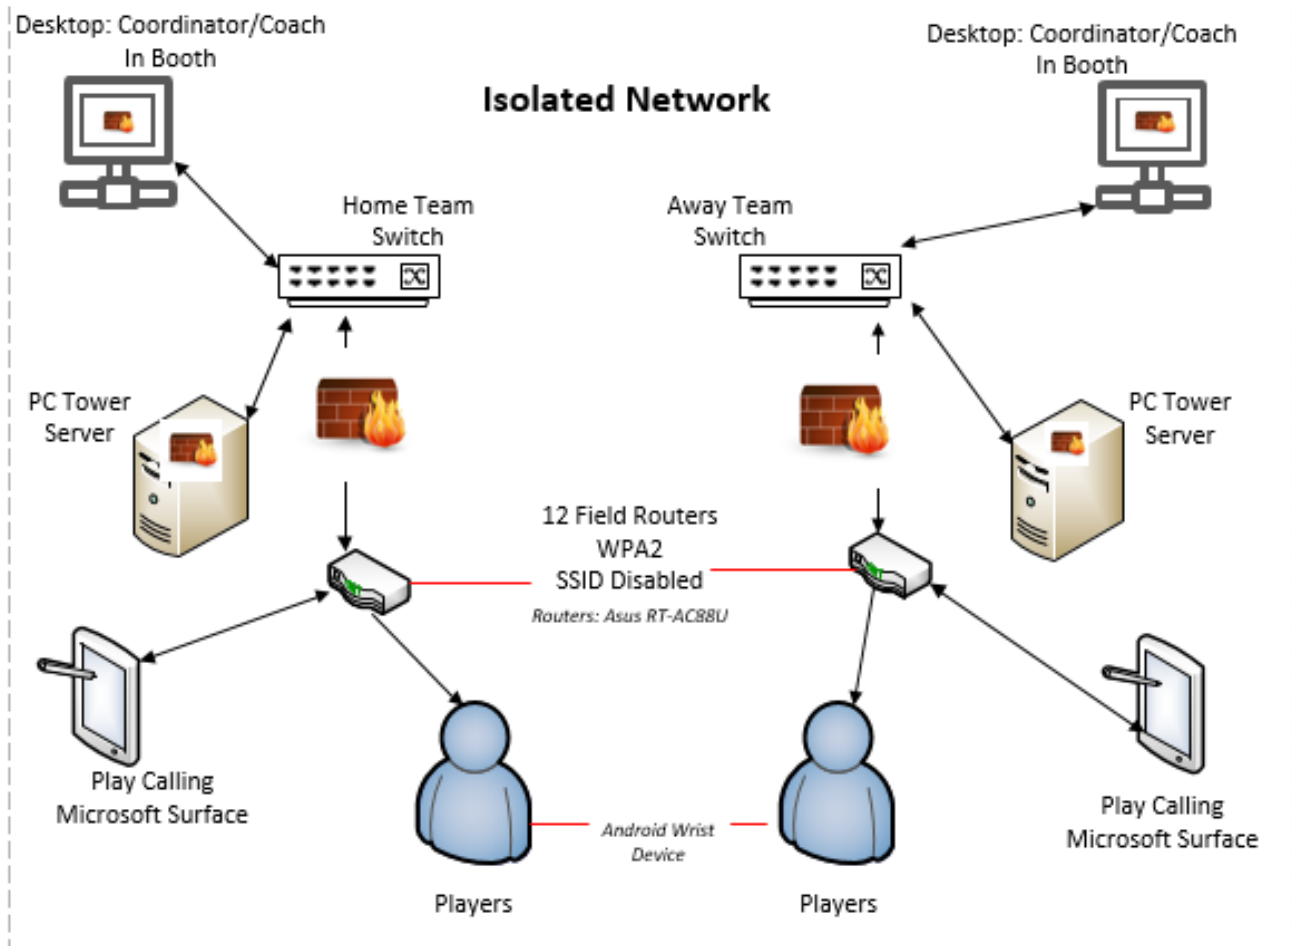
Desktop: Coordinator/Coach In Booth

Isolated Network

Desktop: Coordinator/Coach In Booth

Home Team Switch

Away Team Switch

PC Tower Server

PC Tower Server

12 Field Routers
WPA2
SSID Disabled

Routers: Asus RT-AC88U

Play Calling Microsoft Surface

Android Wrist Device

Play Calling Microsoft Surface

Players

Players